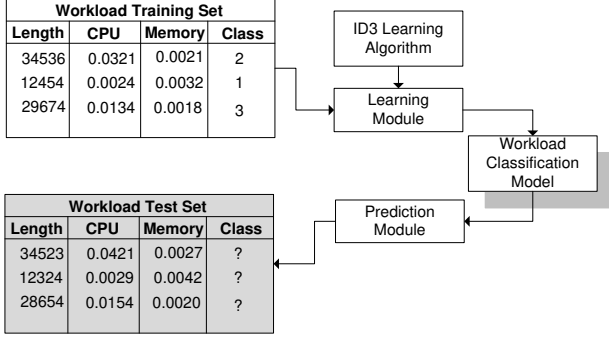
Workload Training Set

| Length | CPU | Memory | Class |
|---|---|---|---|
| 34536 | 0.0321 | 0.0021 | 2 |
| 12454 | 0.0024 | 0.0032 | 1 |
| 29674 | 0.0134 | 0.0018 | 3 |

ID3 Learning Algorithm

Learning Module

Workload Classification Model

Prediction Module

Workload Test Set

| Length | CPU | Memory | Class |
|---|---|---|---|
| 34523 | 0.0421 | 0.0027 | ? |
| 12324 | 0.0029 | 0.0042 | ? |
| 28654 | 0.0154 | 0.0020 | ? |